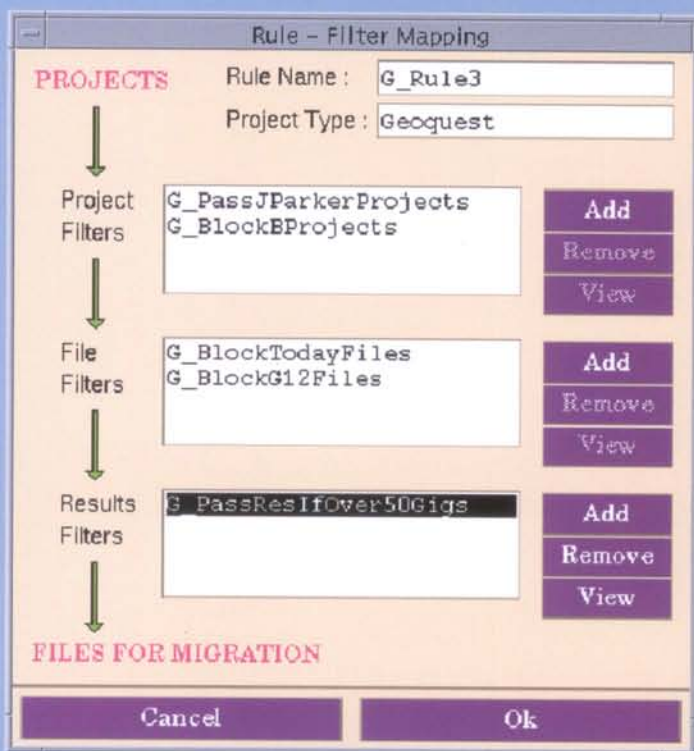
Rule – Filter Mapping

PROJECTS

Rule Name : G_Rule3

Project Type : Geoquest

Project Filters

G_PassJParkerProjects
G_BlockBProjects

Add
Remove
View

File Filters

G_BlockTodayFiles
G_BlockG12Files

Add
Remove
View

Results Filters

G_PassResIfOver50Gigs

Add
Remove
View

FILES FOR MIGRATION

Cancel

Ok